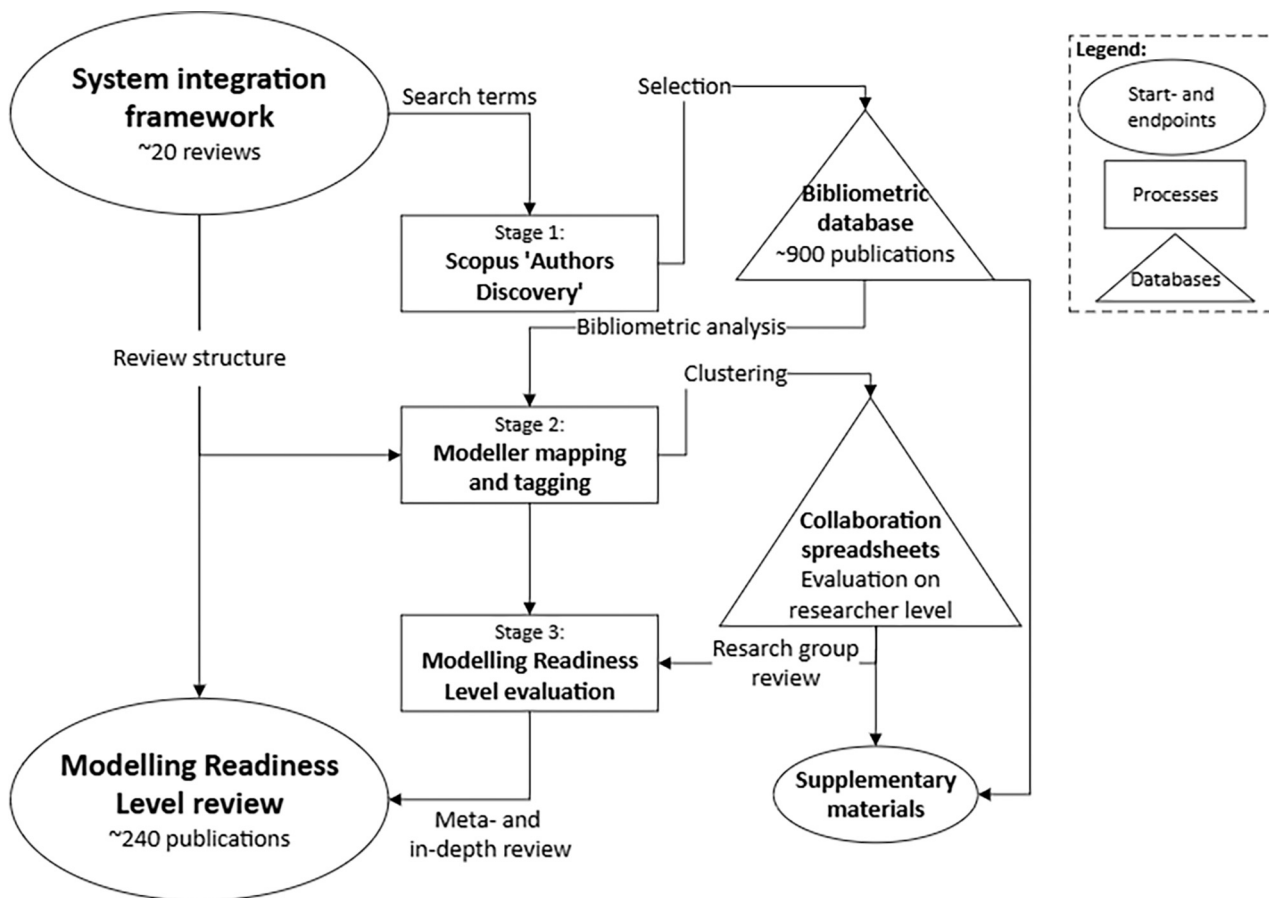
System integration framework
~20 reviews

Search terms

Selection

Legend:
Start- and endpoints
Processes
Databases

Stage 1:
Scopus 'Authors Discovery'

Bibliometric database
~900 publications

Bibliometric analysis

Review structure

Clustering

Stage 2:
Modeller mapping and tagging

Collaboration spreadsheets
Evaluation on researcher level

Stage 3:
Modelling Readiness Level evaluation

Resarch group review

Modelling Readiness Level review
~240 publications

Meta- and in-depth review

Supplementary materials